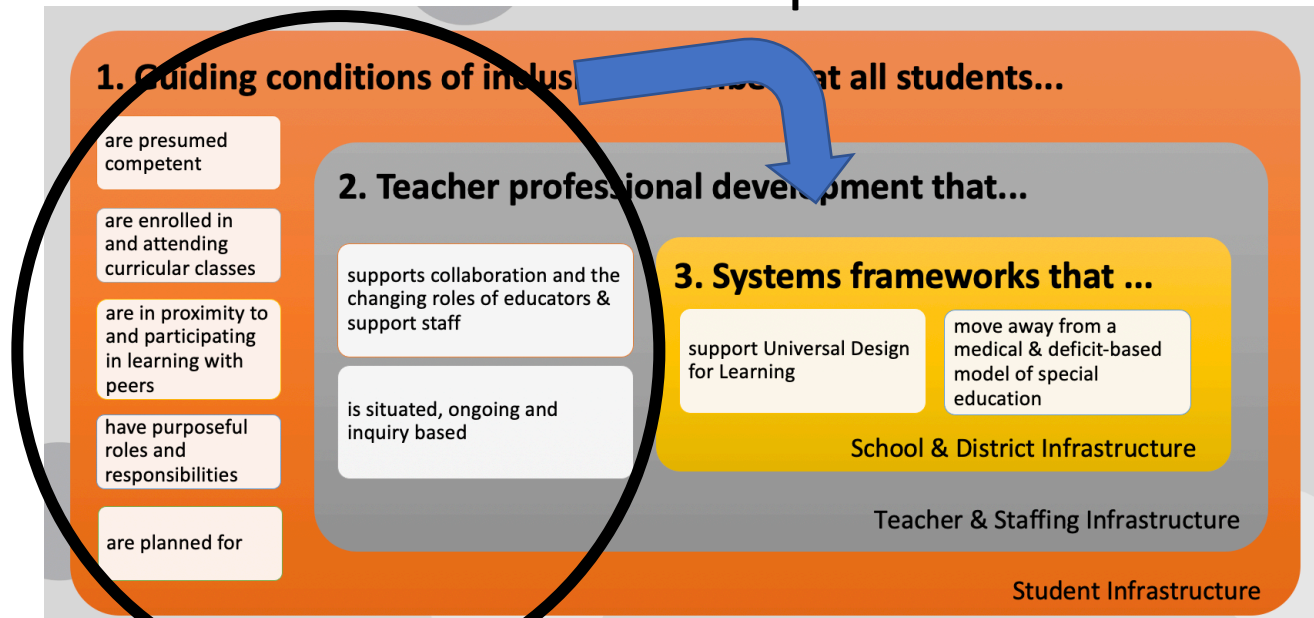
1. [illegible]uiding conditions of inclu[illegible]at all students...

are presumed competent

are enrolled in and attending curricular classes

are in proximity to and participating in learning with peers

have purposeful roles and responsibilities

are planned for

2. Teacher professional devel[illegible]pment that...

supports collaboration and the changing roles of educators & support staff

is situated, ongoing and inquiry based

3. Systems frameworks that ...

support Universal Design for Learning

move away from a medical & deficit-based model of special education

School & District Infrastructure

Teacher & Staffing Infrastructure

Student Infrastructure